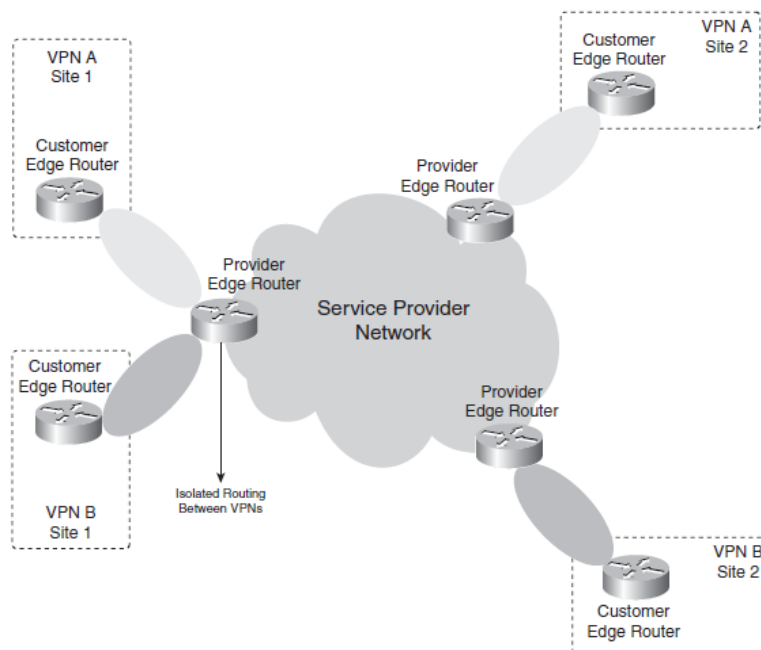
VPN A
Site 1

Customer
Edge Router

Customer
Edge Router

VPN A
Site 2

Provider
Edge Router

Provider
Edge Router

Service Provider
Network

Customer
Edge Router

Provider
Edge Router

Isolated Routing
Between VPNs

VPN B
Site 1

VPN B
Site 2

Customer
Edge Router